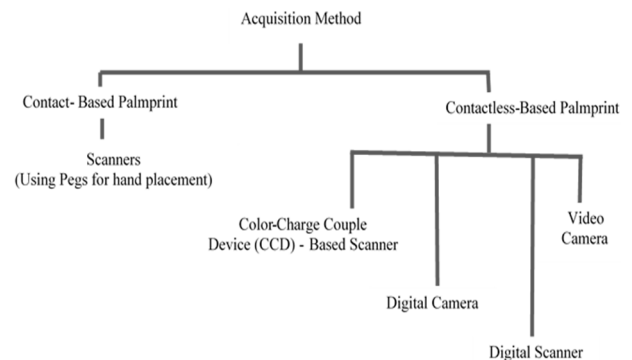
Acquisition Method

Contact- Based Palmprint

Scanners
(Using Pegs for hand placement)

Contactless-Based Palmprint

Color-Charge Couple Device (CCD) - Based Scanner

Digital Camera

Digital Scanner

Video Camera